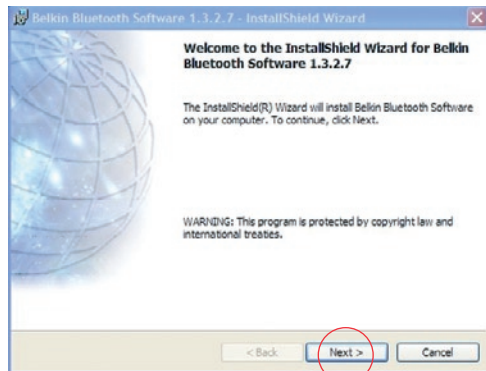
Belkin Bluetooth Software 1.3.2.7 - InstallShield Wizard

Welcome to the InstallShield Wizard for Belkin Bluetooth Software 1.3.2.7

The InstallShield(R) Wizard will install Belkin Bluetooth Software on your computer. To continue, click Next.

WARNING: This program is protected by copyright law and international treaties.

< Back Next > Cancel